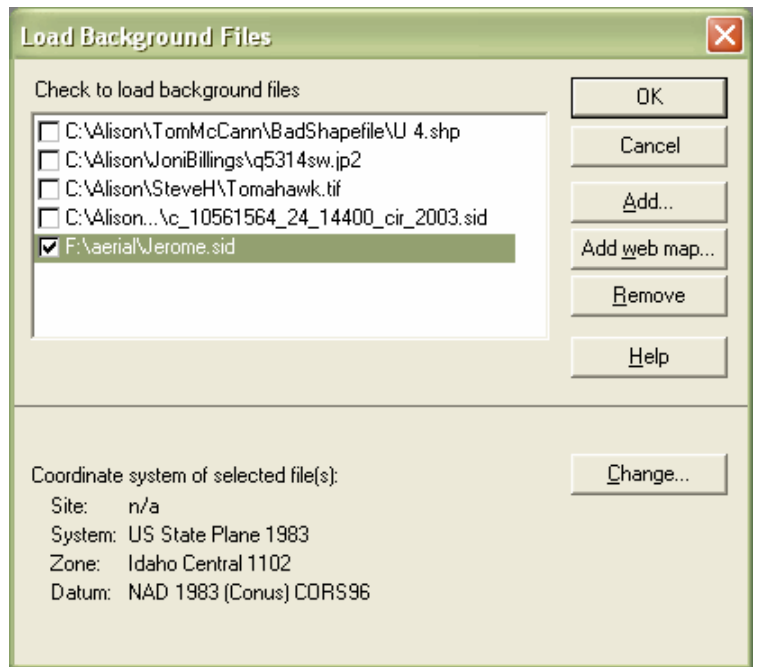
Load Background Files

Check to load background files

C:\Alison\TomMcCann\BadShapefile\U 4.shp
C:\Alison\JoniBillings\q5314sw.jp2
C:\Alison\SteveH\Tomahawk.tif
C:\Alison...\c_10561564_24_14400_cir_2003.sid
F:\aerial\Jerome.sid

OK
Cancel
Add...
Add web map...
Remove
Help

Coordinate system of selected file(s):
Site: n/a
System: US State Plane 1983
Zone: Idaho Central 1102
Datum: NAD 1983 (Conus) CORS96

Change...